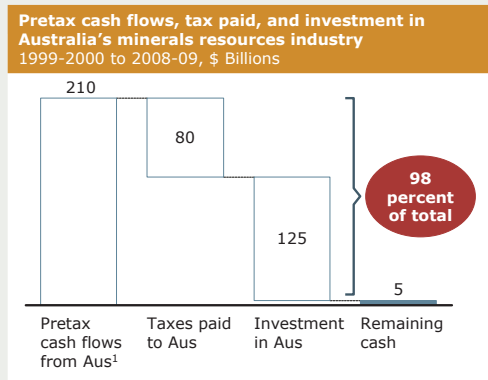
Pretax cash flows, tax paid, and investment in Australia's minerals resources industry
1999-2000 to 2008-09, $ Billions

210

80

98 percent of total

125

5

Pretax cash flows from Aus$^1$

Taxes paid to Aus

Investment in Aus

Remaining cash